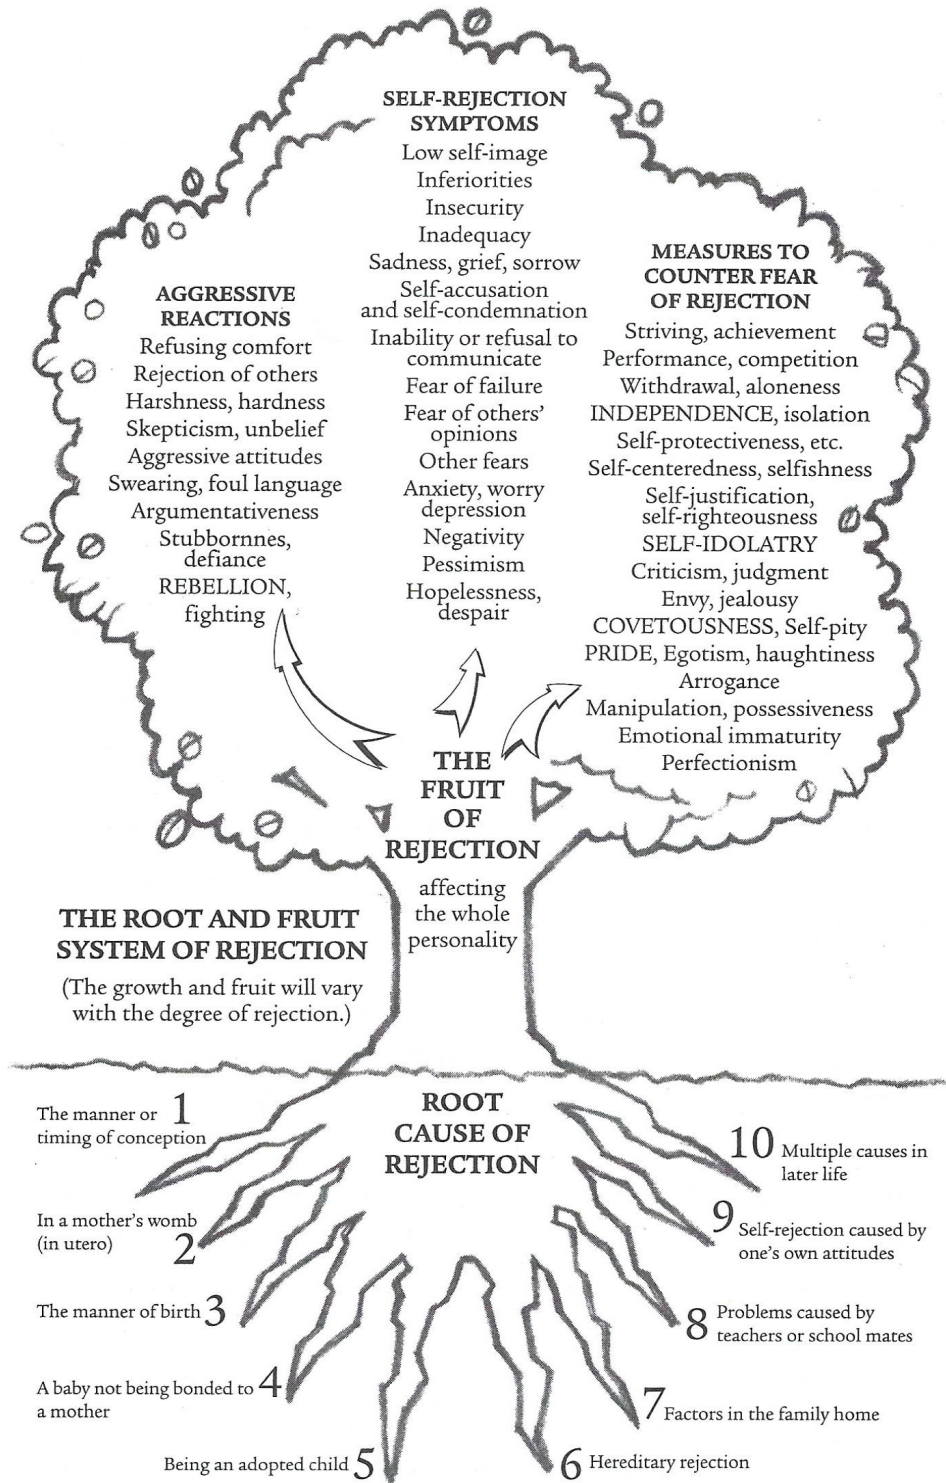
SELF-REJECTION SYMPTOMS
Low self-image
Inferiorities
Insecurity
Inadequacy
Sadness, grief, sorrow
Self-accusation and self-condemnation
Inability or refusal to communicate
Fear of failure
Fear of others' opinions
Other fears
Anxiety, worry depression
Negativity
Pessimism
Hopelessness, despair

AGGRESSIVE REACTIONS
Refusing comfort
Rejection of others
Harshness, hardness
Skepticism, unbelief
Aggressive attitudes
Swearing, foul language
Argumentativeness
Stubbornnes, defiance
REBELLION, fighting

MEASURES TO COUNTER FEAR OF REJECTION
Striving, achievement
Performance, competition
Withdrawal, aloneness
INDEPENDENCE, isolation
Self-protectiveness, etc.
Self-centeredness, selfishness
Self-justification, self-righteousness
SELF-IDOLATRY
Criticism, judgment
Envy, jealousy
COVETOUSNESS, Self-pity
PRIDE, Egotism, haughtiness
Arrogance
Manipulation, possessiveness
Emotional immaturity
Perfectionism

THE FRUIT OF REJECTION
affecting the whole personality

THE ROOT AND FRUIT SYSTEM OF REJECTION
(The growth and fruit will vary with the degree of rejection.)

ROOT CAUSE OF REJECTION

The manner or timing of conception 1
In a mother's womb (in utero) 2
The manner of birth 3
A baby not being bonded to a mother 4
Being an adopted child 5
6 Hereditary rejection
7 Factors in the family home
8 Problems caused by teachers or school mates
9 Self-rejection caused by one's own attitudes
10 Multiple causes in later life